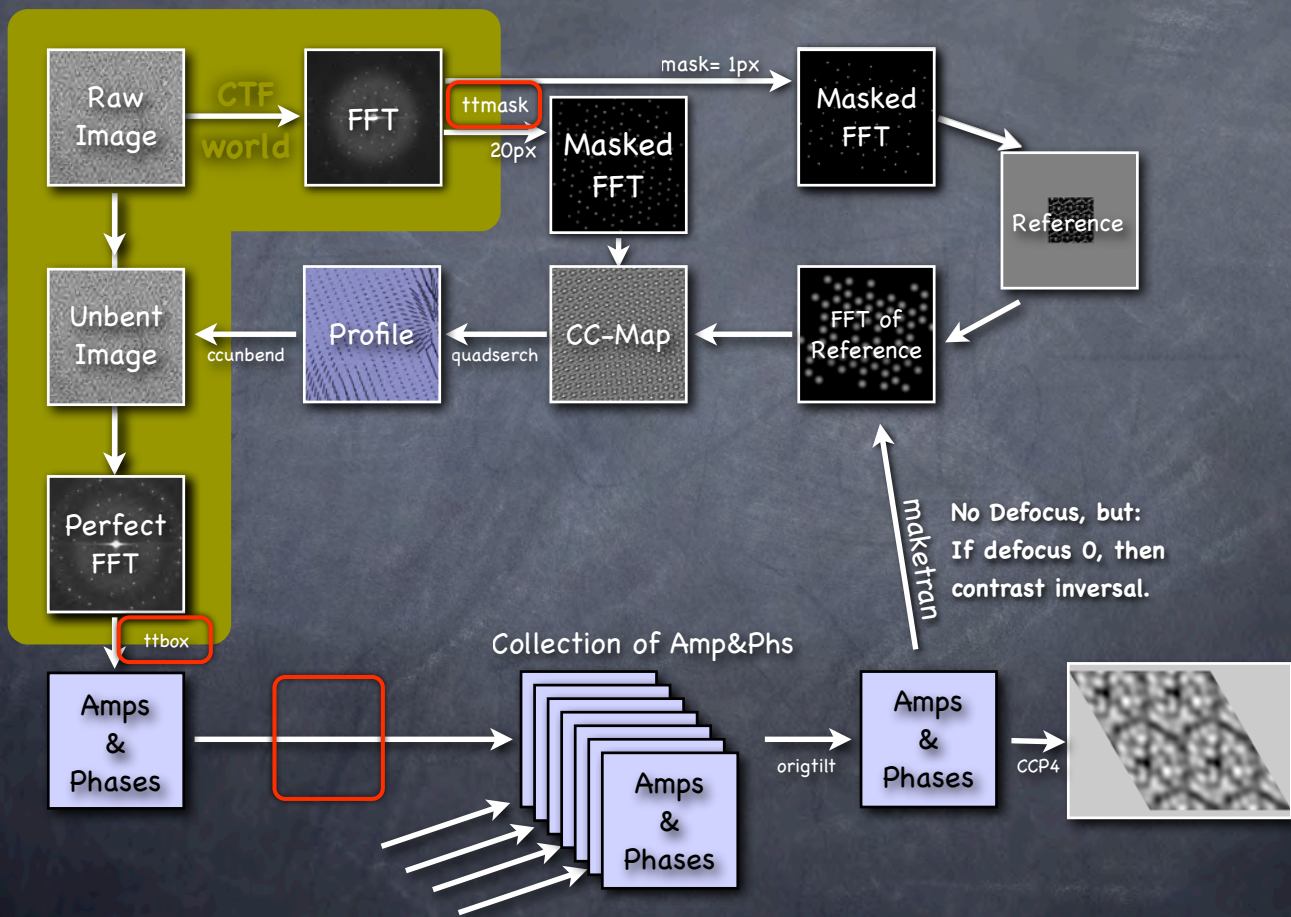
Raw Image

CTF world

FFT

ttmask

20px

mask= 1px

Masked FFT

Masked FFT

Reference

Unbent Image

ccunbend

Profile

quadserch

CC-Map

FFT of Reference

Perfect FFT

ttbox

maketran

No Defocus, but:
If defocus 0, then contrast inversal.

Collection of Amp&Phs

Amps & Phases

Amps & Phases

origtilt

Amps & Phases

CCP4